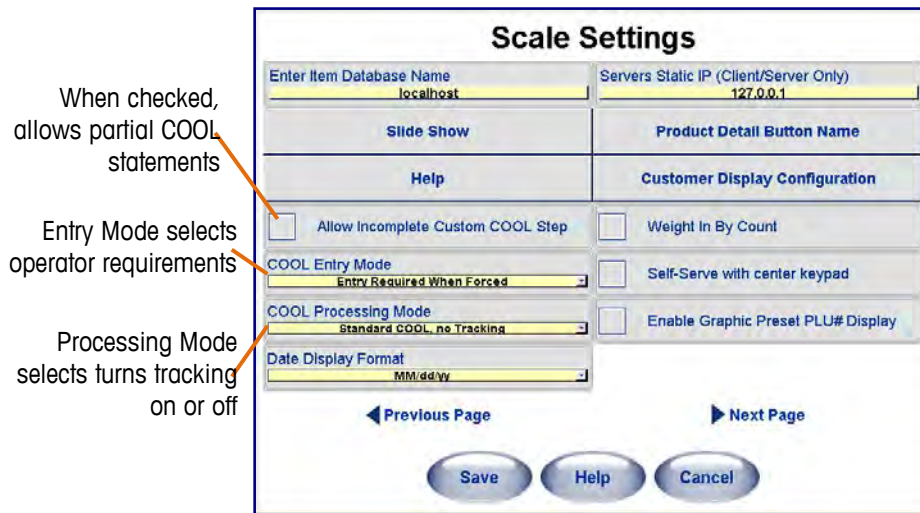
When checked, allows partial COOL statements

Entry Mode selects operator requirements

Processing Mode selects turns tracking on or off

Scale Settings

Enter Item Database Name
localhost

Servers Static IP (Client/Server Only)
127.0.0.1

Slide Show

Product Detail Button Name

Help

Customer Display Configuration

Allow Incomplete Custom COOL Step

Weight In By Count

COOL Entry Mode
Entry Required When Forced

Self-Serve with center keypad

COOL Processing Mode
Standard COOL, no Tracking

Enable Graphic Preset PLU# Display

Date Display Format
MM/dd/yy

Previous Page

Next Page

Save

Help

Cancel